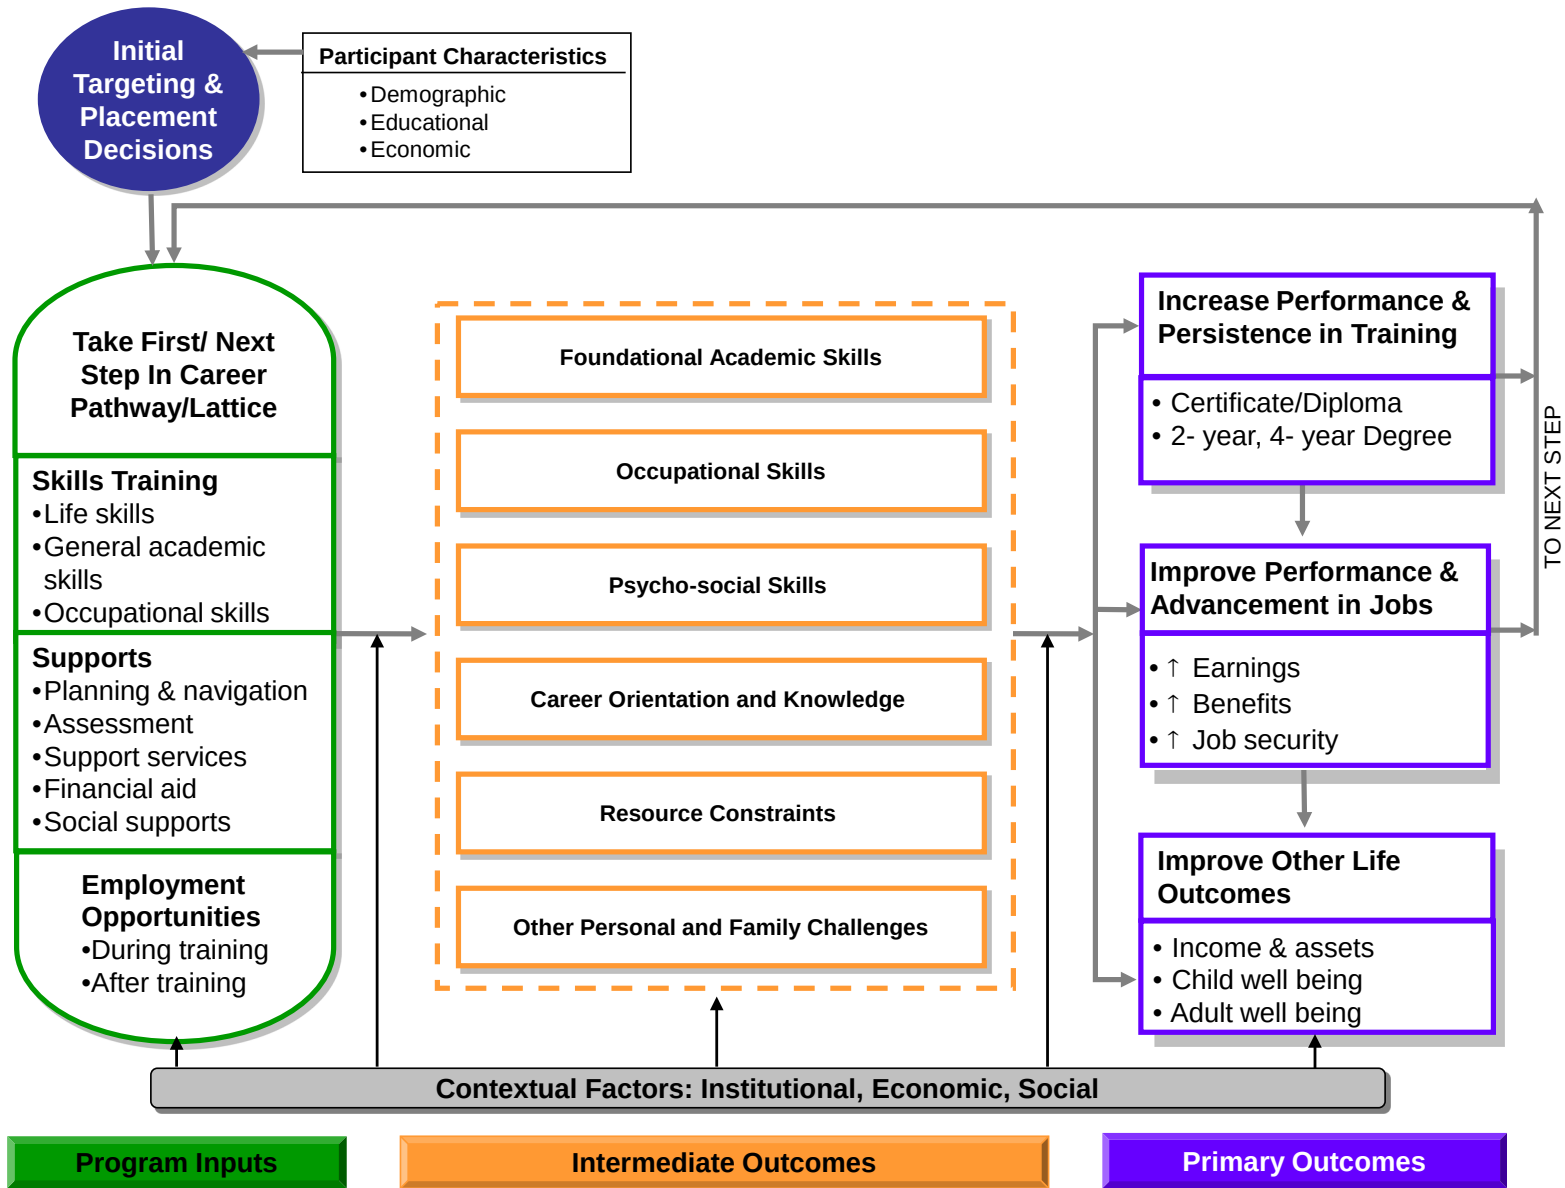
Initial Targeting & Placement Decisions

Participant Characteristics
•Demographic
•Educational
•Economic

Take First/ Next Step In Career Pathway/Lattice

Skills Training
•Life skills
•General academic skills
•Occupational skills

Supports
•Planning & navigation
•Assessment
•Support services
•Financial aid
•Social supports

Employment Opportunities
•During training
•After training

Foundational Academic Skills

Occupational Skills

Psycho-social Skills

Career Orientation and Knowledge

Resource Constraints

Other Personal and Family Challenges

Increase Performance & Persistence in Training
• Certificate/Diploma
• 2- year, 4- year Degree

Improve Performance & Advancement in Jobs
• ↑ Earnings
• ↑ Benefits
• ↑ Job security

Improve Other Life Outcomes
• Income & assets
• Child well being
• Adult well being

TO NEXT STEP

Contextual Factors: Institutional, Economic, Social

Program Inputs

Intermediate Outcomes

Primary Outcomes